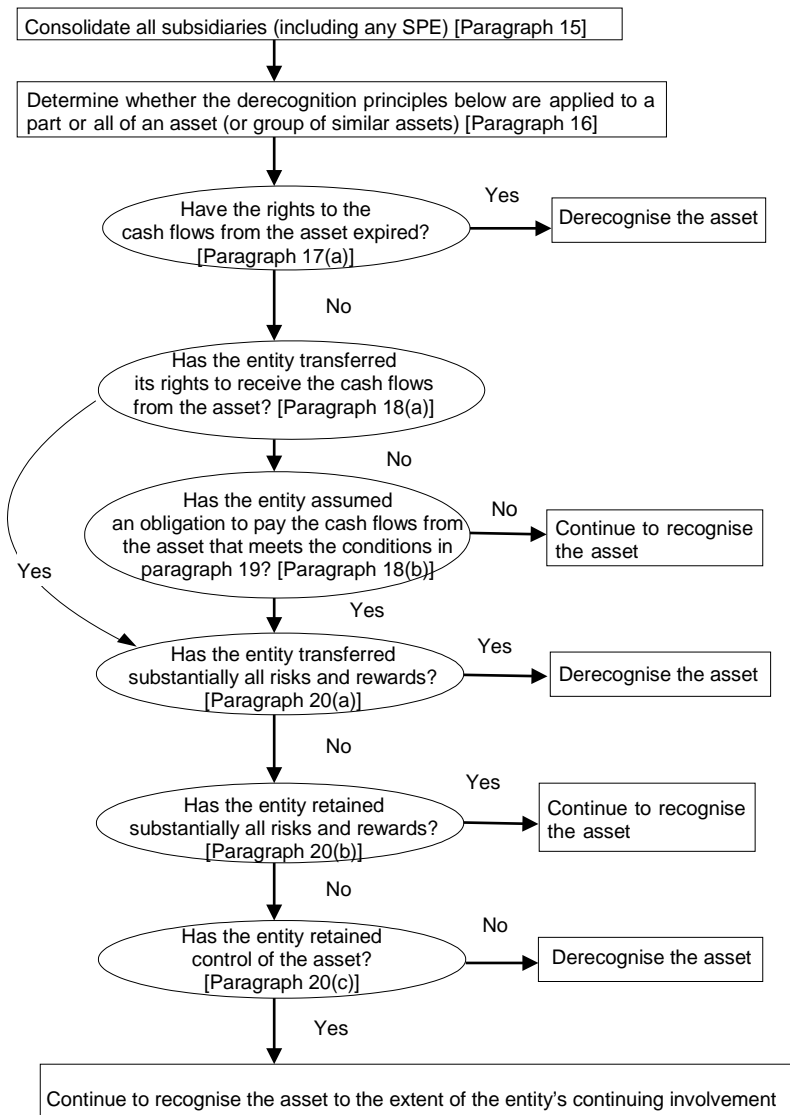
Consolidate all subsidiaries (including any SPE) [Paragraph 15]

Determine whether the derecognition principles below are applied to a part or all of an asset (or group of similar assets) [Paragraph 16]

Have the rights to the cash flows from the asset expired? [Paragraph 17(a)]

Yes

Derecognise the asset

No

Has the entity transferred its rights to receive the cash flows from the asset? [Paragraph 18(a)]

No

Has the entity assumed an obligation to pay the cash flows from the asset that meets the conditions in paragraph 19? [Paragraph 18(b)]

No

Continue to recognise the asset

Yes

Yes

Has the entity transferred substantially all risks and rewards? [Paragraph 20(a)]

Yes

Derecognise the asset

No

Has the entity retained substantially all risks and rewards? [Paragraph 20(b)]

Yes

Continue to recognise the asset

No

Has the entity retained control of the asset? [Paragraph 20(c)]

No

Derecognise the asset

Yes

Continue to recognise the asset to the extent of the entity's continuing involvement